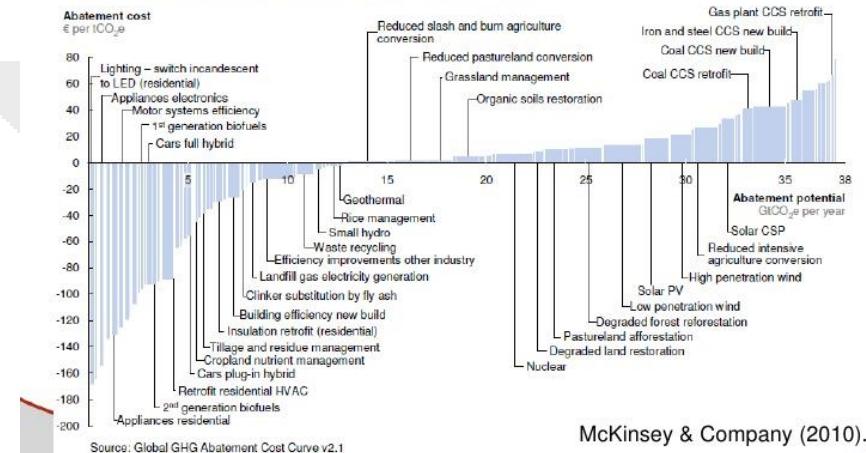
Abatement cost
€ per $tCO_2e$

80
60
40
20
0
-20
-40
-60
-80
-100
-120
-140
-160
-180
-200

Lighting – switch incandescent to LED (residential)
Appliances electronics
Motor systems efficiency
1st generation biofuels
Cars full hybrid

Reduced slash and burn agriculture conversion
Reduced pastureland conversion
Grassland management
Organic soils restoration

Gas plant CCS retrofit
Iron and steel CCS new build
Coal CCS new build
Coal CCS retrofit

5
10
15
20
25
30
35
38

Abatement potential
$GtCO_2e$ per year

Geothermal
Rice management
Small hydro
Waste recycling
Efficiency improvements other industry
Landfill gas electricity generation
Clinker substitution by fly ash
Building efficiency new build
Insulation retrofit (residential)
Tillage and residue management
Cropland nutrient management
Cars plug-in hybrid
Retrofit residential HVAC
2nd generation biofuels
Appliances residential

Solar CSP
Reduced intensive agriculture conversion
High penetration wind
Solar PV
Low penetration wind
Degraded forest reforestation
Pastureland afforestation
Degraded land restoration
Nuclear

Source: Global GHG Abatement Cost Curve v2.1

McKinsey & Company (2010).